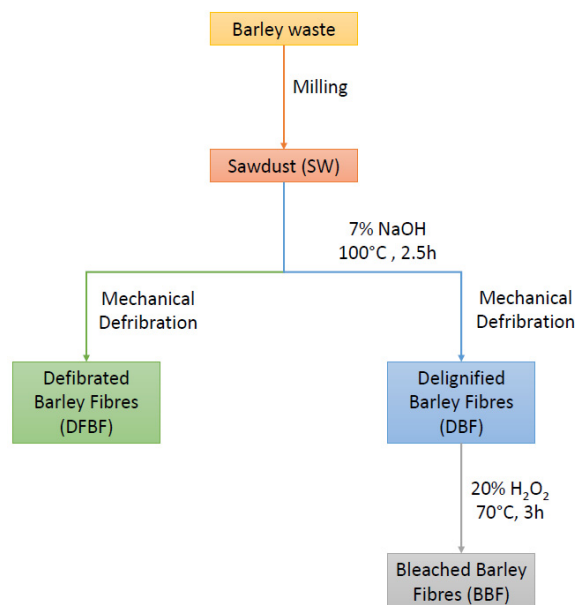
Barley waste

Milling

Sawdust (SW)

7% NaOH
100°C , 2.5h

Mechanical Defribration

Mechanical Defribration

Defibrated Barley Fibres (DFBF)

Delignified Barley Fibres (DBF)

20% $H_2O_2$
70°C, 3h

Bleached Barley Fibres (BBF)